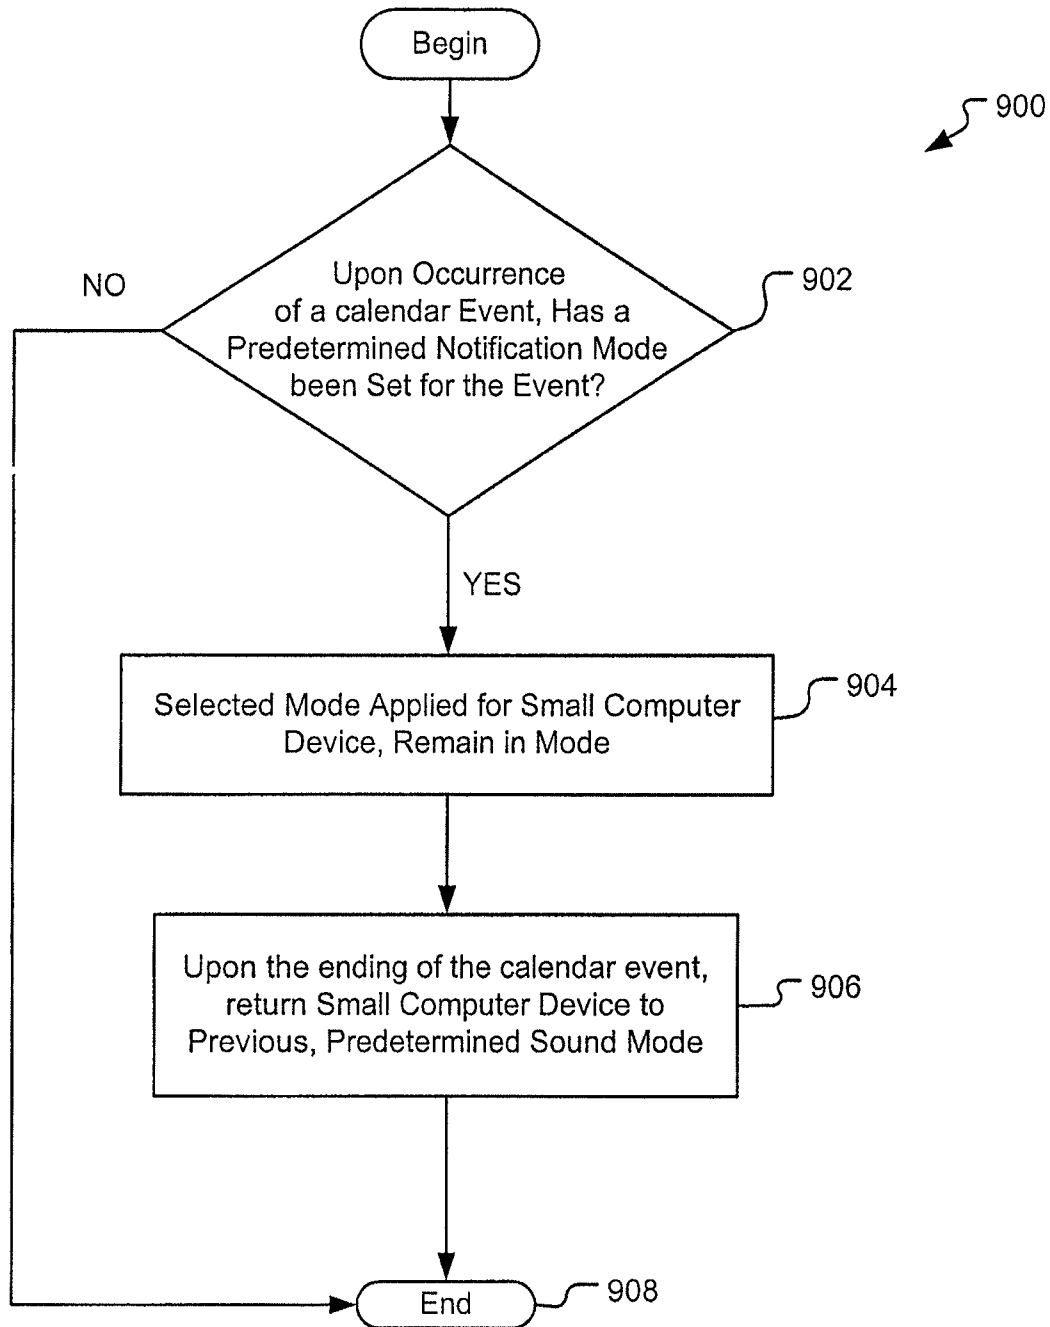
Begin

900

NO

Upon Occurrence of a calendar Event, Has a Predetermined Notification Mode been Set for the Event?

902

YES

Selected Mode Applied for Small Computer Device, Remain in Mode

904

Upon the ending of the calendar event, return Small Computer Device to Previous, Predetermined Sound Mode

906

End

908